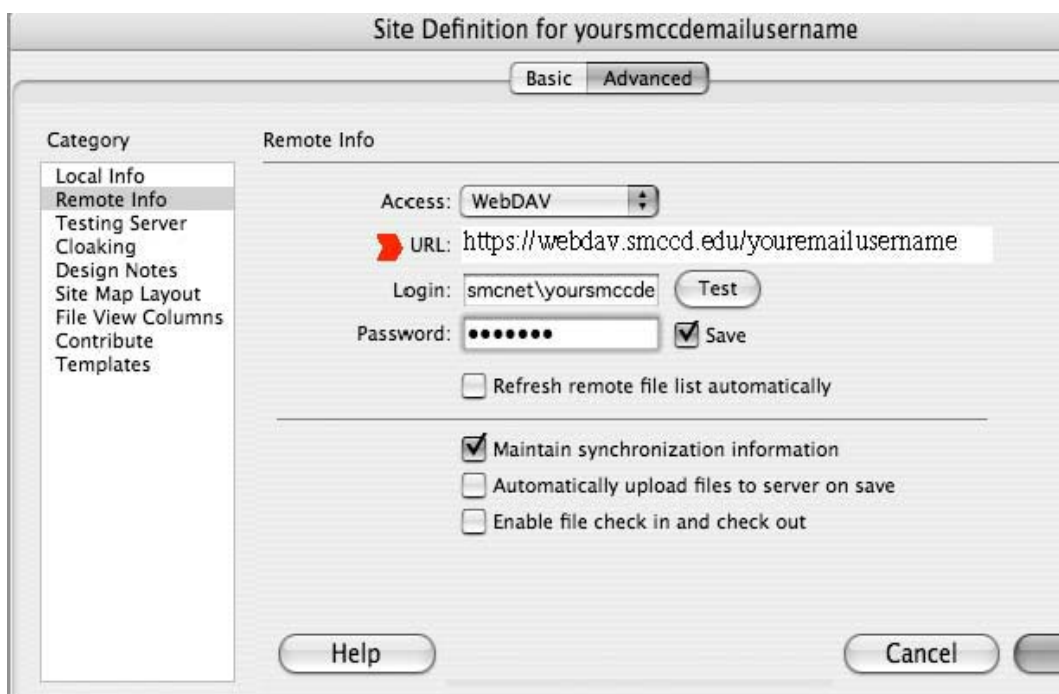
Site Definition for yoursmccdemailusername

Basic Advanced

Category

Local Info
Remote Info
Testing Server
Cloaking
Design Notes
Site Map Layout
File View Columns
Contribute
Templates

Remote Info

Access: WebDAV

URL: https://webdav.smccd.edu/youremailusername

Login: smcnet\yoursmccde Test

Password: ••••••• Save

Refresh remote file list automatically

Maintain synchronization information

Automatically upload files to server on save

Enable file check in and check out

Help

Cancel